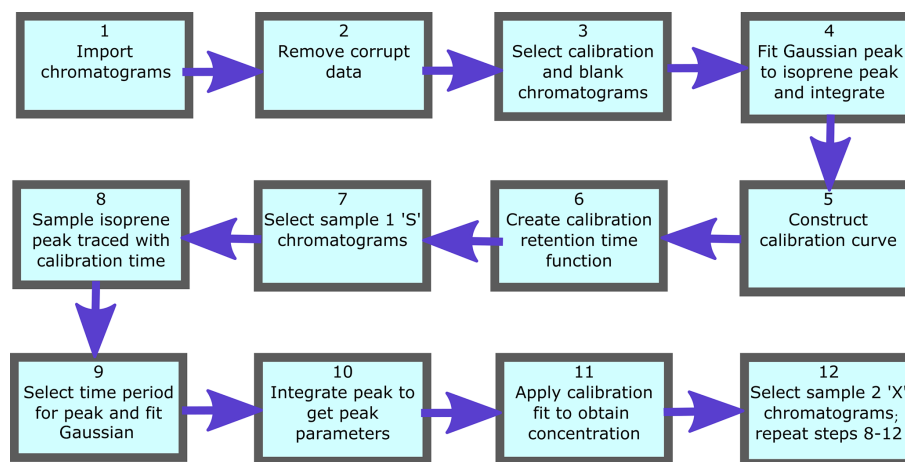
1
Import chromatograms

2
Remove corrupt data

3
Select calibration and blank chromatograms

4
Fit Gaussian peak to isoprene peak and integrate

5
Construct calibration curve

6
Create calibration retention time function

7
Select sample 1 'S' chromatograms

8
Sample isoprene peak traced with calibration time

9
Select time period for peak and fit Gaussian

10
Integrate peak to get peak parameters

11
Apply calibration fit to obtain concentration

12
Select sample 2 'X' chromatograms; repeat steps 8-12